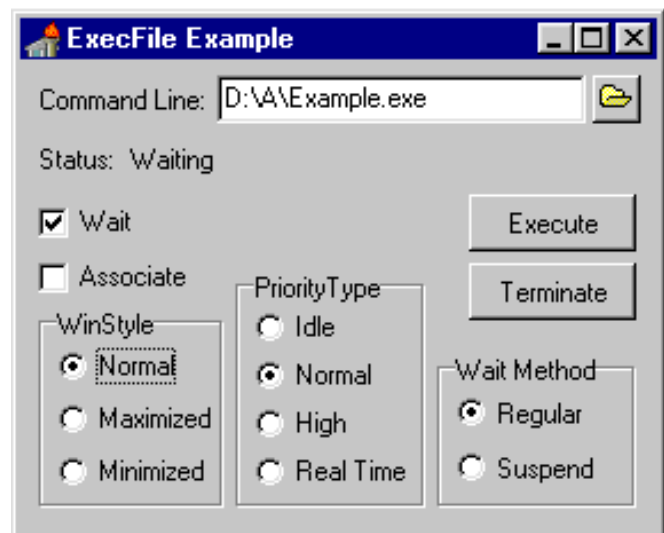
ExecFile Example

Command Line: D:\A\Example.exe

Status: Waiting

Wait

Execute

Associate

Terminate

WinStyle
Normal
Maximized
Minimized

PriorityType
Idle
Normal
High
Real Time

Wait Method
Regular
Suspend